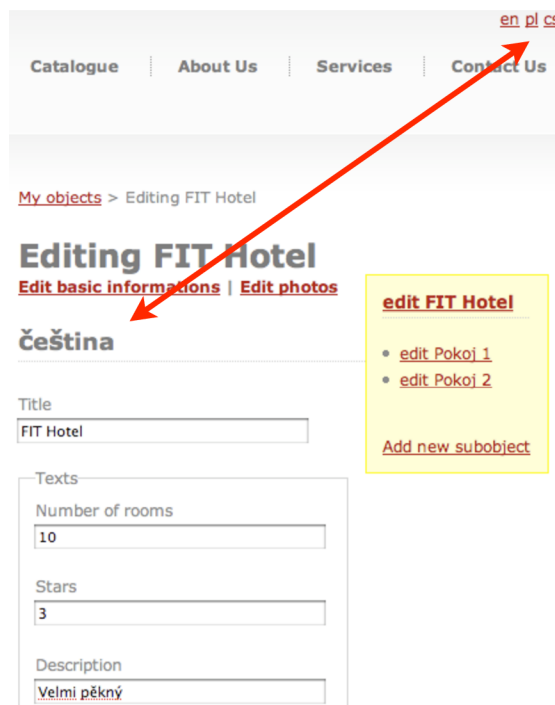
en pl cs

Catalogue | About Us | Services | Contact Us

My objects > Editing FIT Hotel

Editing FIT Hotel

Edit basic informations | Edit photos

čeština

Title

FIT Hotel

Texts

Number of rooms

10

Stars

3

Description

Velmi pěkný

edit FIT Hotel

- edit Pokoj 1
- edit Pokoj 2

Add new subobject